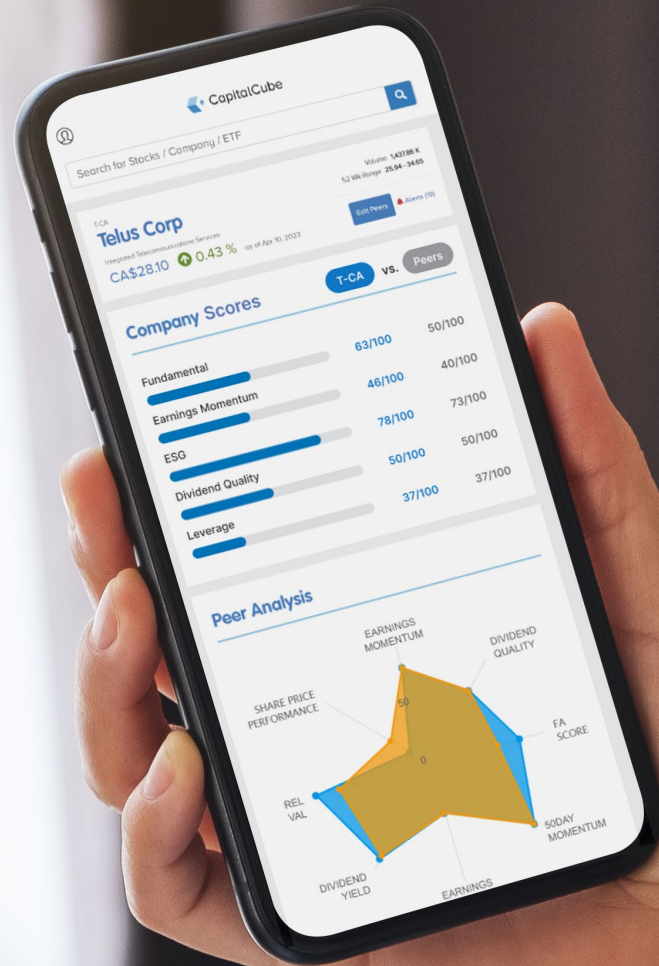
CapitalCube

Search for Stocks / Company / ETF

Volume 1,437.86 K
52 Wk Range 25.94 - 34.65

T-CA
Telus Corp
Integrated Telecommunications Services
CA$28.10 0.43 % as of Apr 10, 2023

Edit Peers
Alerts (19)

T-CA vs. Peers

Company Scores

| | | |
|---|---|---|
| Fundamental | 63/100 | 50/100 |
| Earnings Momentum | 46/100 | 40/100 |
| ESG | 78/100 | 73/100 |
| Dividend Quality | 50/100 | 50/100 |
| Leverage | 37/100 | 37/100 |

Peer Analysis

EARNINGS MOMENTUM
DIVIDEND QUALITY
FA SCORE
50DAY MOMENTUM
EARNINGS
DIVIDEND YIELD
REL VAL
SHARE PRICE PERFORMANCE
50
0